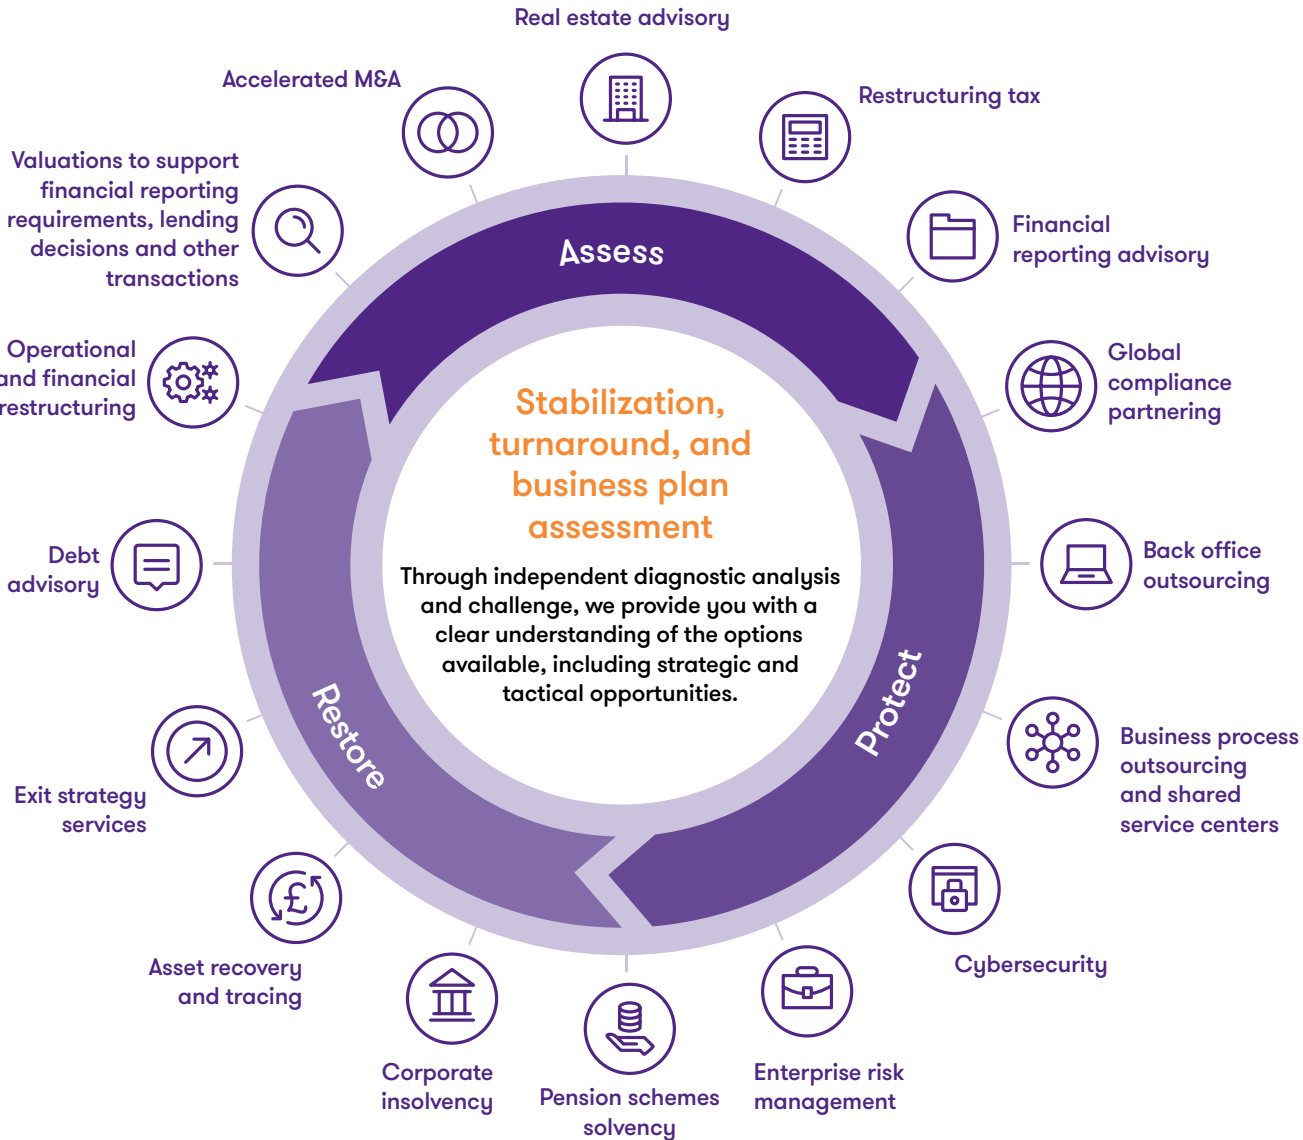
Real estate advisory

Restructuring tax

Financial reporting advisory

Global compliance partnering

Back office outsourcing

Business process outsourcing and shared service centers

Cybersecurity

Enterprise risk management

Pension schemes solvency

Corporate insolvency

Asset recovery and tracing

Exit strategy services

Debt advisory

Operational and financial restructuring

Valuations to support financial reporting requirements, lending decisions and other transactions

Accelerated M&A

Assess

Protect

Restore

Stabilization, turnaround, and business plan assessment

Through independent diagnostic analysis and challenge, we provide you with a clear understanding of the options available, including strategic and tactical opportunities.